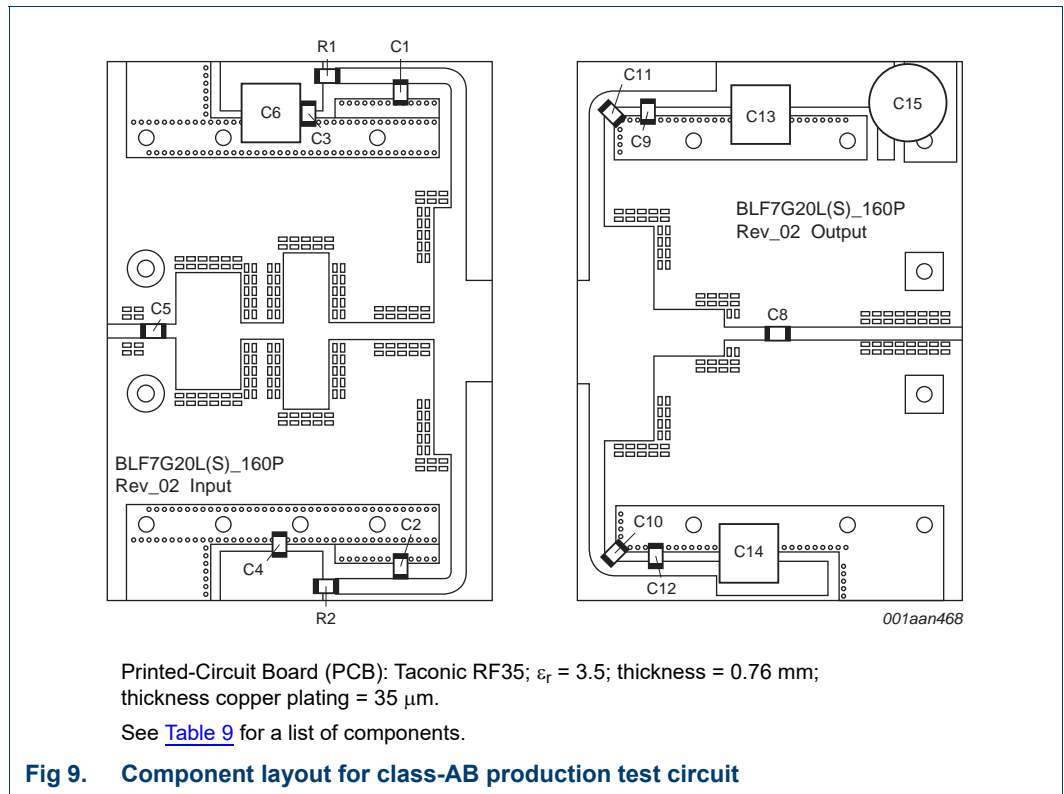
R1
C1
C6
C3
C5
BLF7G20L(S)_160P
Rev_02 Input
C2
C4
R2

C11
C9
C13
C15
BLF7G20L(S)_160P
Rev_02 Output
C8
C10
C14
C12
001aan468

Printed-Circuit Board (PCB): Taconic RF35; $\varepsilon_r$ = 3.5; thickness = 0.76 mm; thickness copper plating = 35 $\mu$m.

See Table 9 for a list of components.

Fig 9. Component layout for class-AB production test circuit